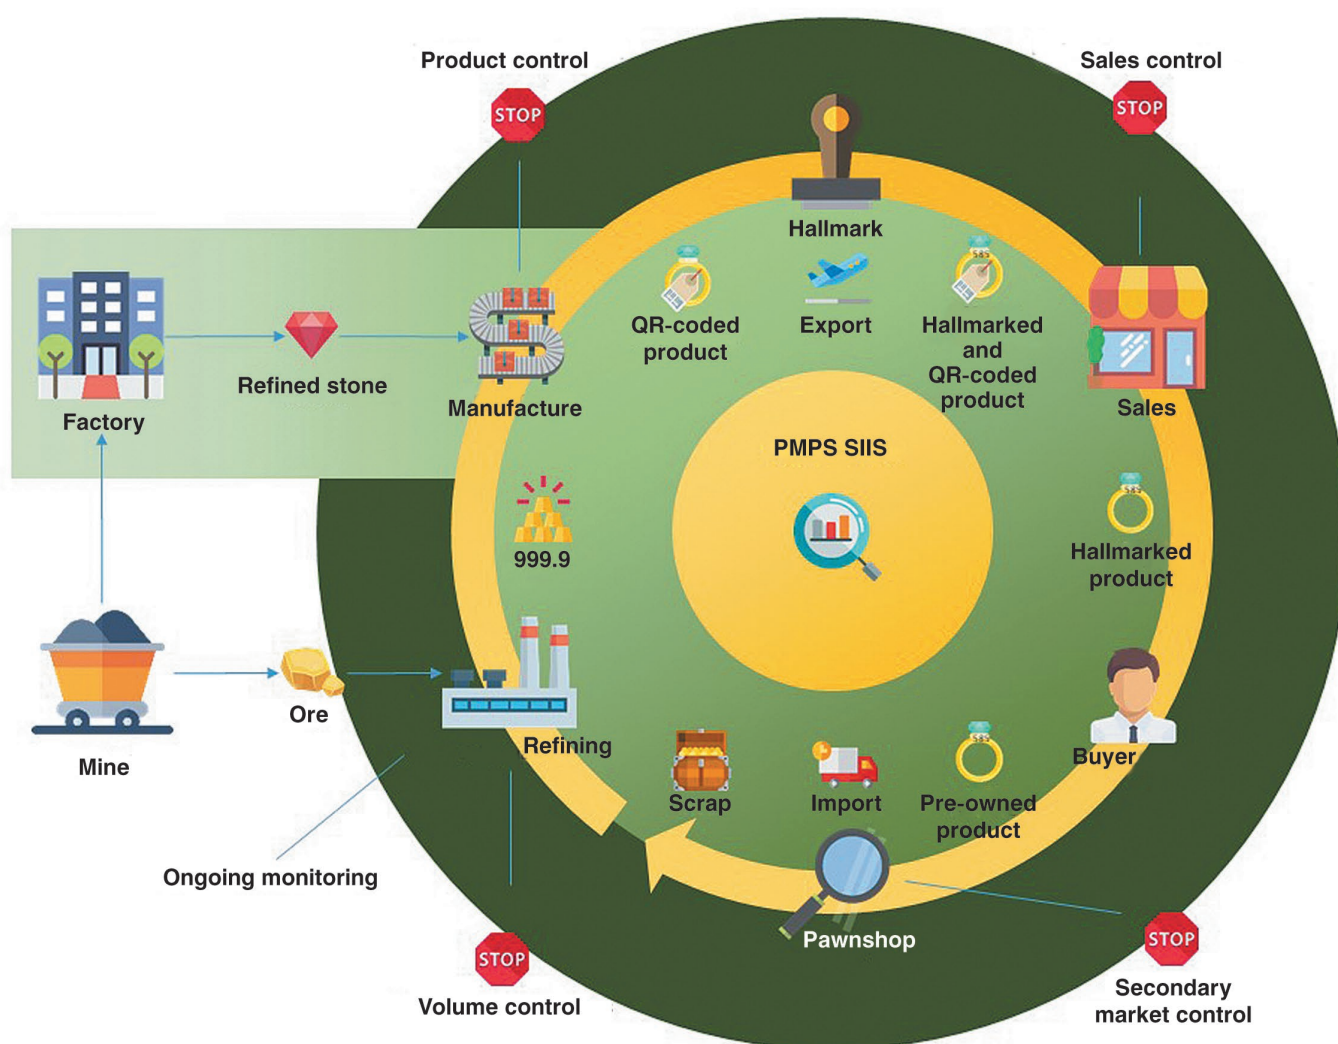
Product control

STOP

Sales control

STOP

Hallmark

Factory

Refined stone

Manufacture

QR-coded product

Export

Hallmarked and QR-coded product

Sales

PMPS SIIS

999.9

Hallmarked product

Mine

Ore

Refining

Scrap

Import

Pre-owned product

Buyer

Ongoing monitoring

Pawnshop

STOP

Volume control

STOP

Secondary market control